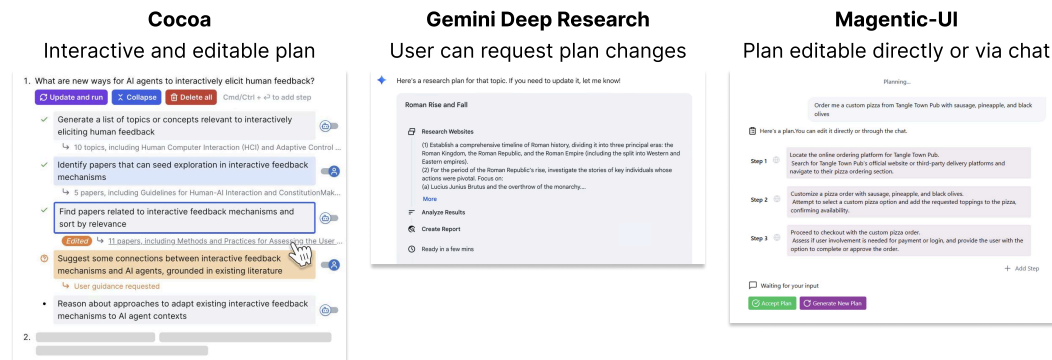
Cocoa

Interactive and editable plan

1. What are new ways for AI agents to interactively elicit human feedback?

Update and run  Collapse  Delete all  Cmd/Ctrl + ↵ to add step

Generate a list of topics or concepts relevant to interactively eliciting human feedback

↳ 10 topics, including Human Computer Interaction (HCI) and Adaptive Control ...

Identify papers that can seed exploration in interactive feedback mechanisms

↳ 5 papers, including Guidelines for Human-AI Interaction and ConstitutionMak...

Find papers related to interactive feedback mechanisms and sort by relevance

Edited ↳ 11 papers, including Methods and Practices for Assessing the User ...

Suggest some connections between interactive feedback mechanisms and AI agents, grounded in existing literature

↳ User guidance requested

Reason about approaches to adapt existing interactive feedback mechanisms to AI agent contexts

2.

Gemini Deep Research

User can request plan changes

Here's a research plan for that topic. If you need to update it, let me know!

Roman Rise and Fall

Research Websites

(1) Establish a comprehensive timeline of Roman history, dividing it into three principal eras: the Roman Kingdom, the Roman Republic, and the Roman Empire (including the split into Western and Eastern empires).
(2) For the period of the Roman Republic's rise, investigate the stories of key individuals whose actions were pivotal. Focus on:
(a) Lucius Junius Brutus and the overthrow of the monarchy...

More

Analyze Results

Create Report

Ready in a few mins

Magentic-UI

Plan editable directly or via chat

Planning...

Order me a custom pizza from Tangle Town Pub with sausage, pineapple, and black olives

Here's a plan.You can edit it directly or through the chat.

Step 1  Locate the online ordering platform for Tangle Town Pub.
Search for Tangle Town Pub's official website or third-party delivery platforms and navigate to their pizza ordering section.

Step 2  Customize a pizza order with sausage, pineapple, and black olives.
Attempt to select a custom pizza option and add the requested toppings to the pizza, confirming availability.

Step 3  Proceed to checkout with the custom pizza order.
Assess if user involvement is needed for payment or login, and provide the user with the option to complete or approve the order.

+ Add Step

Waiting for your input

Accept Plan  Generate New Plan